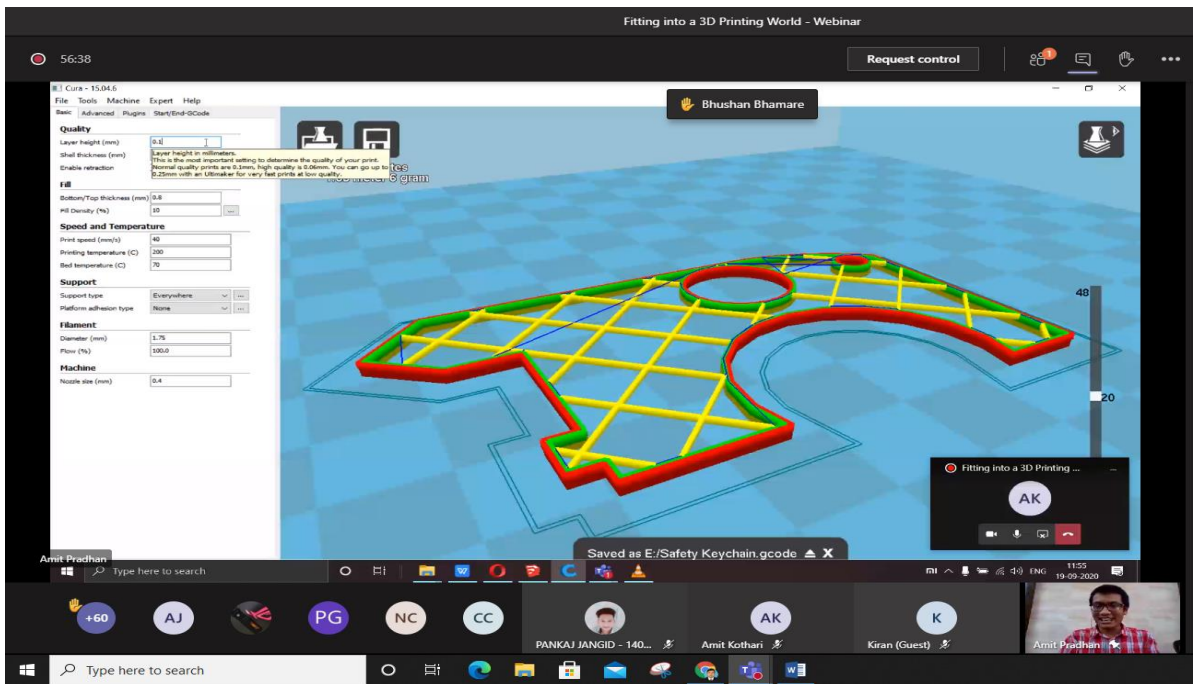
Fitting into a 3D Printing World - Webinar

56:38

Request control

Cura - 15.04.6

File Tools Machine Expert Help

Basic Advanced Plugins Start/End-GCode

Quality

Layer height (mm) 0.1

Layer height in millimeters.
This is the most important setting to determine the quality of your print.
Normal quality prints are 0.1mm, high quality is 0.06mm. You can go up to
0.25mm with an Ultimaker for very fast prints at low quality.

Shell thickness (mm)

Enable retraction

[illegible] meter 5 gram

Fill

Bottom/Top thickness (mm) 0.8

Fill Density (%) 10

Speed and Temperature

Print speed (mm/s) 40

Printing temperature (C) 200

Bed temperature (C) 70

Support

Support type Everywhere

Platform adhesion type None

Filament

Diameter (mm) 1.75

Flow (%) 100.0

Machine

Nozzle size (mm) 0.4

Bhushan Bhamare

48

20

Fitting into a 3D Printing ...

AK

Amit Pradhan

Saved as E:/Safety Keychain.gcode

Type here to search

ENG 11:55 19-09-2020

+60 AJ PG NC CC

PANKAJ JANGID - 140...

AK
Amit Kothari

K
Kiran (Guest)

Amit Pradhan

Type here to search